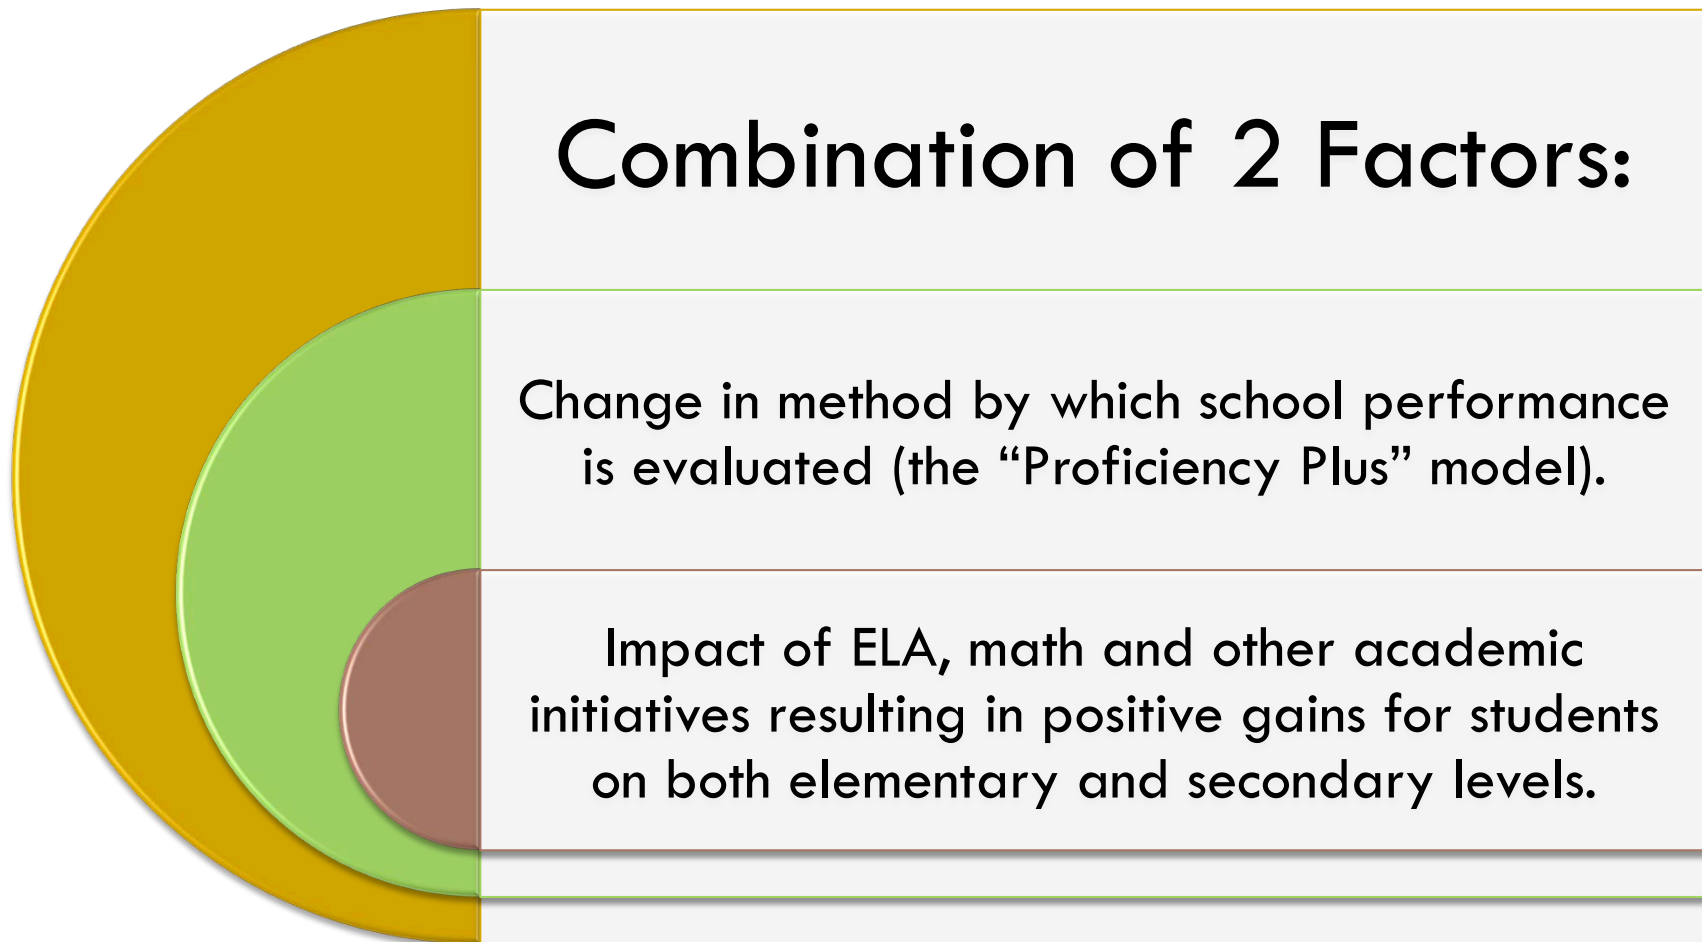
Combination of 2 Factors:

Change in method by which school performance is evaluated (the “Proficiency Plus” model).

Impact of ELA, math and other academic initiatives resulting in positive gains for students on both elementary and secondary levels.